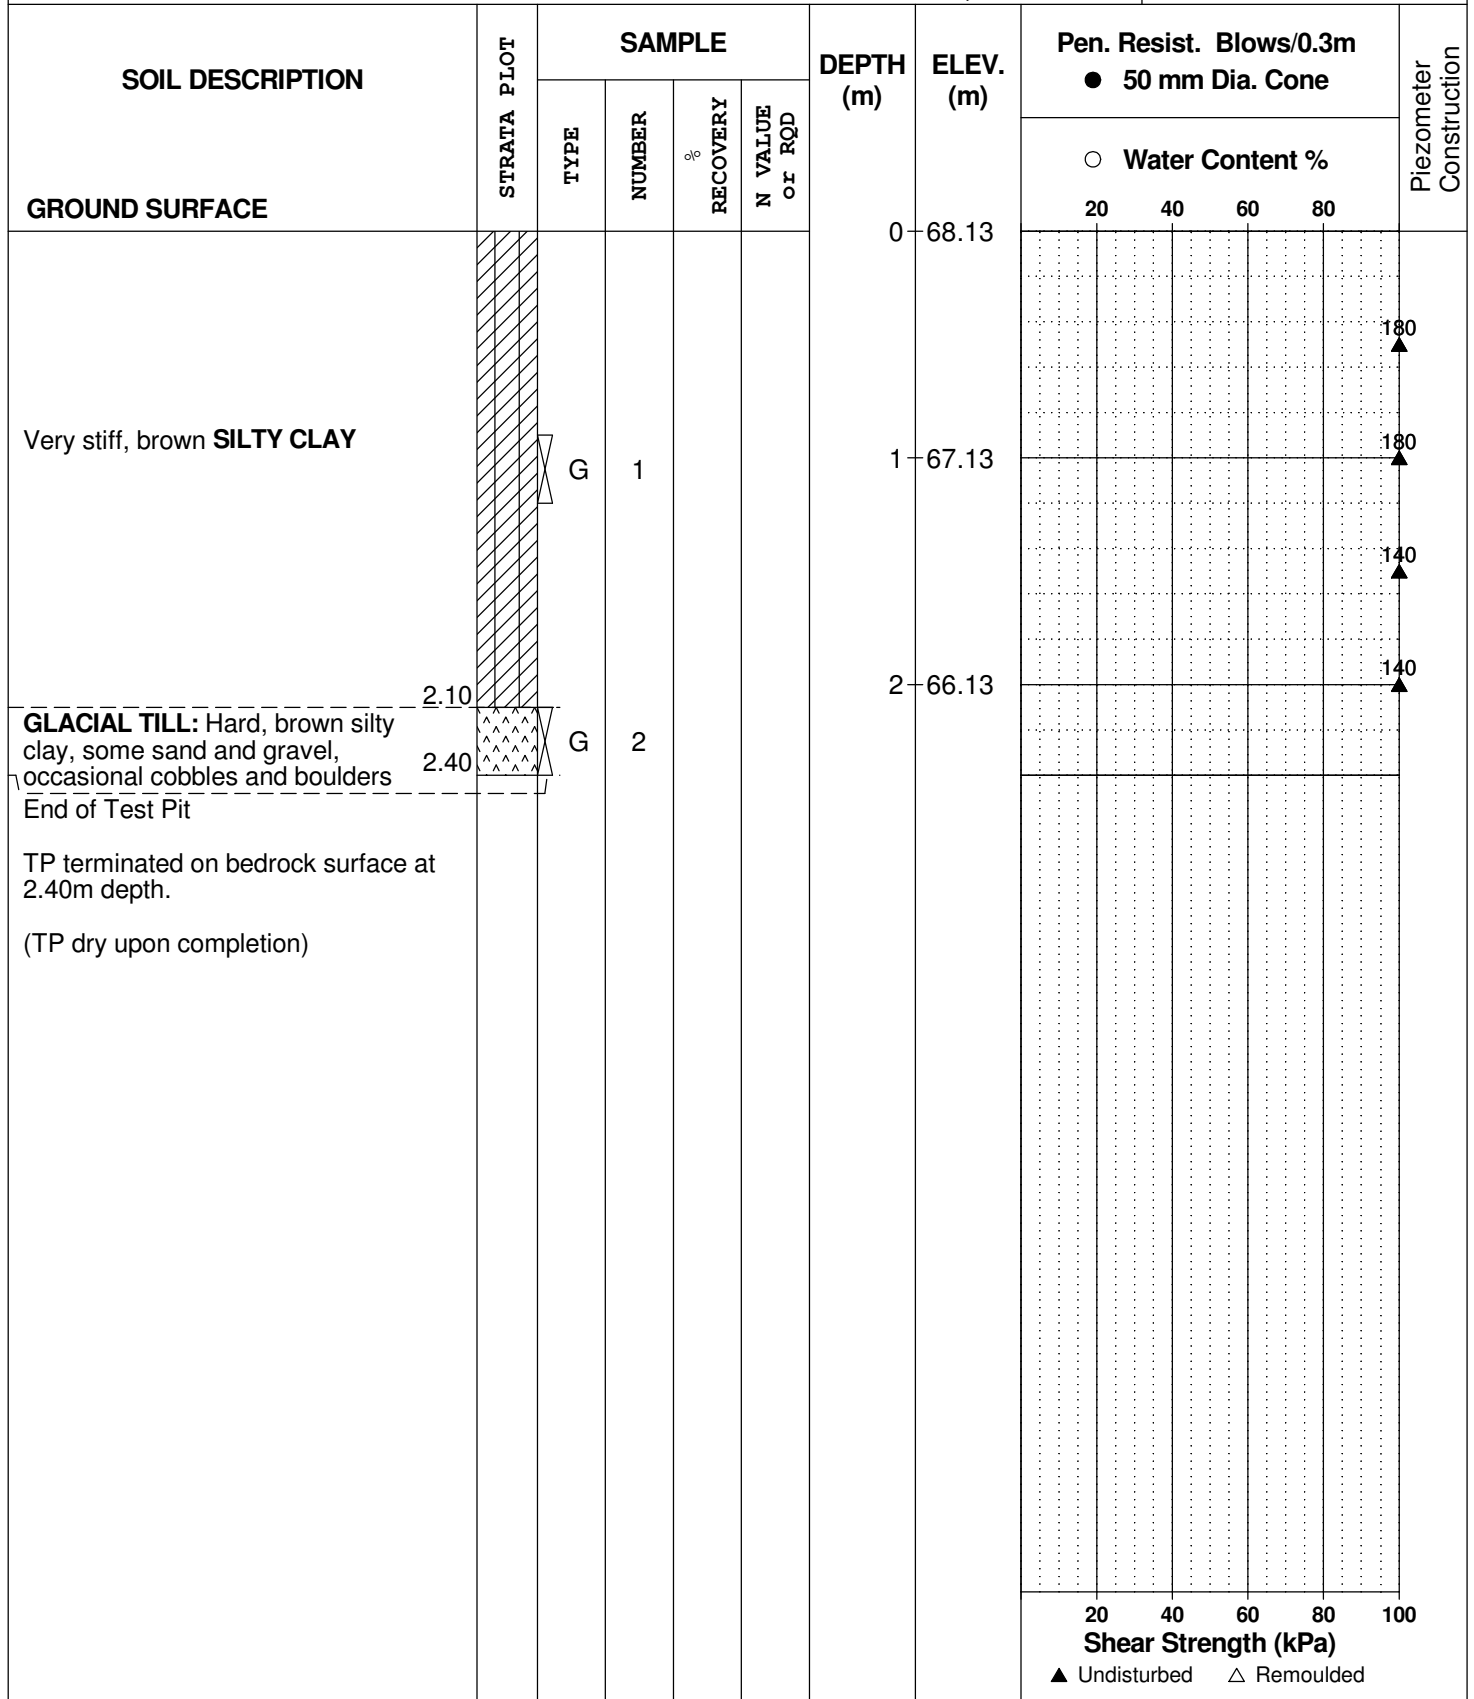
| SOIL DESCRIPTION | STRATA PLOT | SAMPLE TYPE | NUMBER | % RECOVERY | N VALUE or RQD | DEPTH (m) | ELEV. (m) | Pen. Resist. Blows/0.3m ● 50 mm Dia. Cone ○ Water Content % 20 40 60 80 | Piezometer Construction |
|---|---|---|---|---|---|---|---|---|---|
| GROUND SURFACE | | | | | | 0 | 68.13 | | |
| Very stiff, brown **SILTY CLAY** | | G | 1 | | | 1 | 67.13 | 180 180 140 140 | |
| 2.10 **GLACIAL TILL:** Hard, brown silty clay, some sand and gravel, occasional cobbles and boulders 2.40 | | G | 2 | | | 2 | 66.13 | | |
| End of Test Pit | | | | | | | | | |
| TP terminated on bedrock surface at 2.40m depth. | | | | | | | | | |
| (TP dry upon completion) | | | | | | | | | |

20 40 60 80 100
Shear Strength (kPa)
▲ Undisturbed △ Remoulded